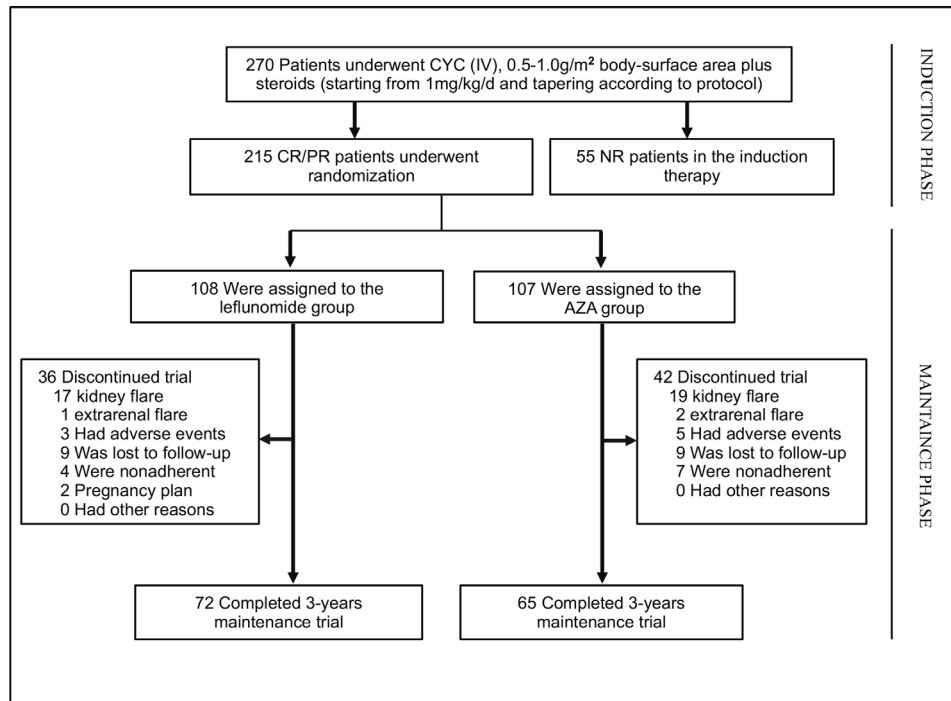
270 Patients underwent CYC (IV), 0.5-1.0g/m$^2$ body-surface area plus steroids (starting from 1mg/kg/d and tapering according to protocol)

INDUCTION PHASE

215 CR/PR patients underwent randomization

55 NR patients in the induction therapy

108 Were assigned to the leflunomide group

107 Were assigned to the AZA group

MAINTAINCE PHASE

36 Discontinued trial
17 kidney flare
1 extrarenal flare
3 Had adverse events
9 Was lost to follow-up
4 Were nonadherent
2 Pregnancy plan
0 Had other reasons

42 Discontinued trial
19 kidney flare
2 extrarenal flare
5 Had adverse events
9 Was lost to follow-up
7 Were nonadherent
0 Had other reasons

72 Completed 3-years maintenance trial

65 Completed 3-years maintenance trial